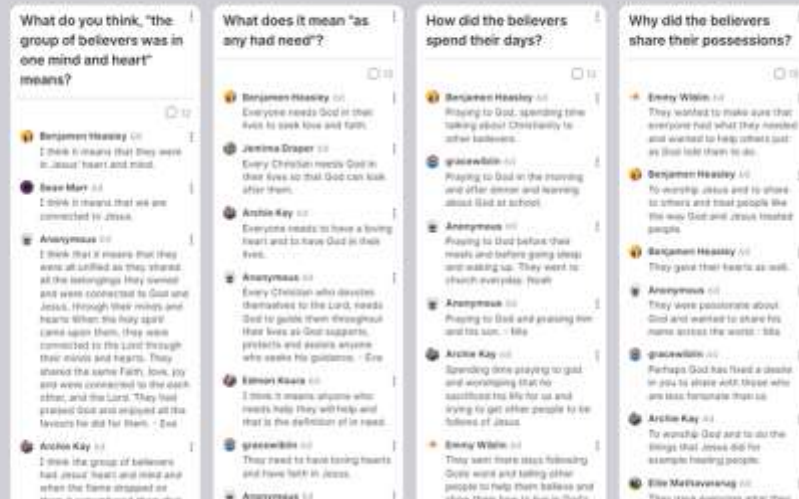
What do you think, "the group of believers was in one mind and heart" means?

Benjamin Heasley
I think it means that they were in Jesus' heart and mind.

Sean Marr
I think it means that we are connected to Jesus.

Anonymous
I think that it means that they were all unified as they shared all the belongings they owned and were connected to God and Jesus, through their minds and hearts. When the holy spirit came upon them, they were connected to the Lord through their minds and hearts. They shared the same Faith, love, joy and were connected to the each other, and the Lord. They had praised God and enjoyed all the favours he did for them. - Eva

Archie Kay
I think the group of believers had Jesus' heart and mind and when the flame dropped on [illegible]

What does it mean "as any had need"?

Benjamin Heasley
Everyone needs God in their lives to seek love and faith.

Jemima Draper
Every Christian needs God in their lives so that God can look after them.

Archie Kay
Everyone needs to have a loving heart and to have God in their lives.

Anonymous
Every Christian who devotes themselves to the Lord, needs God to guide them throughout their lives as God supports, protects and assists anyone who seeks his guidance. - Eva

Edmon Koura
I think it means anyone who needs help they will help and that is the definition of in need.

gracewibiin
They need to have loving hearts and have faith in Jesus.

Anonymous

How did the believers spend their days?

Benjamin Heasley
Praying to God, spending time talking about Christianity to other believers.

gracewibiin
Praying to God in the morning and after dinner and learning about God at school.

Anonymous
Praying to God before their meals and before going sleep and waking up. They went to church everyday. Noah

Anonymous
Praying to God and praising him and his son. - Mia

Archie Kay
Spending time praying to god and worshipping that he sacrificed his life for us and trying to get other people to be follows of Jesus.

Emmy Wiblin
They sent there days following Gods word and talking other people to help them believe and show them how to live in God's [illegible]

Why did the believers share their possessions?

Emmy Wiblin
They wanted to make sure that everyone had what they needed and wanted to help others just as God told them to do.

Benjamin Heasley
To worship Jesus and to share to others and treat people like the way God and Jesus treated people.

Benjamin Heasley
They gave their hearts as well.

Anonymous
They were passionate about God and wanted to share his name across the world. - Mia

gracewibiin
Perhaps God has fixed a desire in you to share with those who are less fortunate than us.

Archie Kay
To worship God and to do the things that Jesus did for example healing people.

Ellie Mathavanang
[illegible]